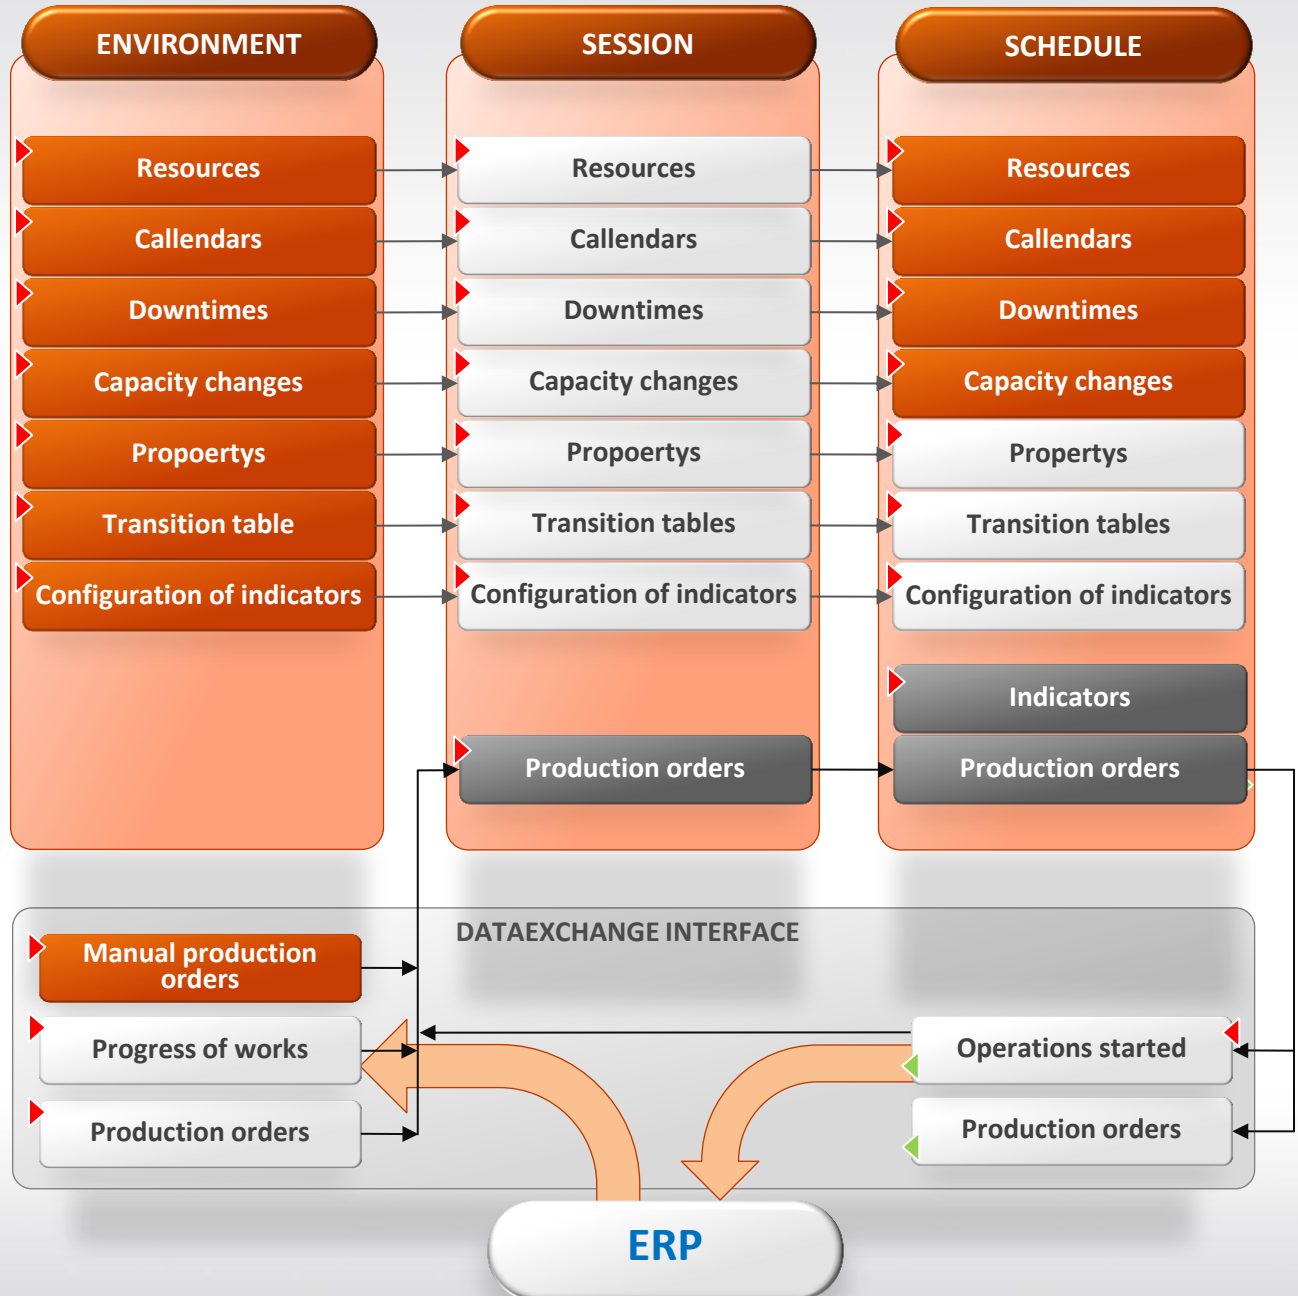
ENVIRONMENT

Resources

Callendars

Downtimes

Capacity changes

Propoertys

Transition table

Configuration of indicators

SESSION

Resources

Callendars

Downtimes

Capacity changes

Propoertys

Transition tables

Configuration of indicators

Production orders

SCHEDULE

Resources

Callendars

Downtimes

Capacity changes

Propertys

Transition tables

Configuration of indicators

Indicators

Production orders

DATAEXCHANGE INTERFACE

Manual production orders

Progress of works

Production orders

Operations started

Production orders

ERP